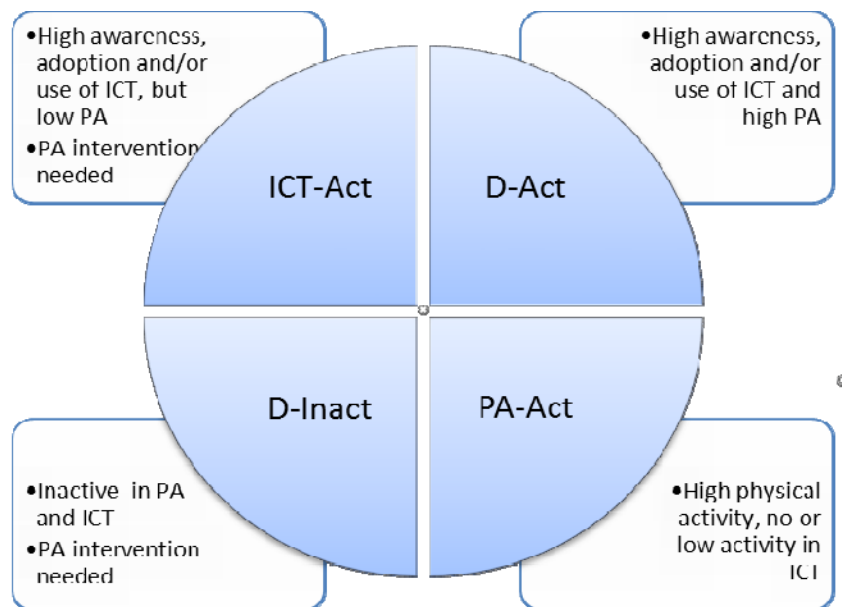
•High awareness, adoption and/or use of ICT, but low PA
•PA intervention needed

•High awareness, adoption and/or use of ICT and high PA

ICT-Act

D-Act

D-Inact

PA-Act

•Inactive in PA and ICT
•PA intervention needed

•High physical activity, no or low activity in ICT